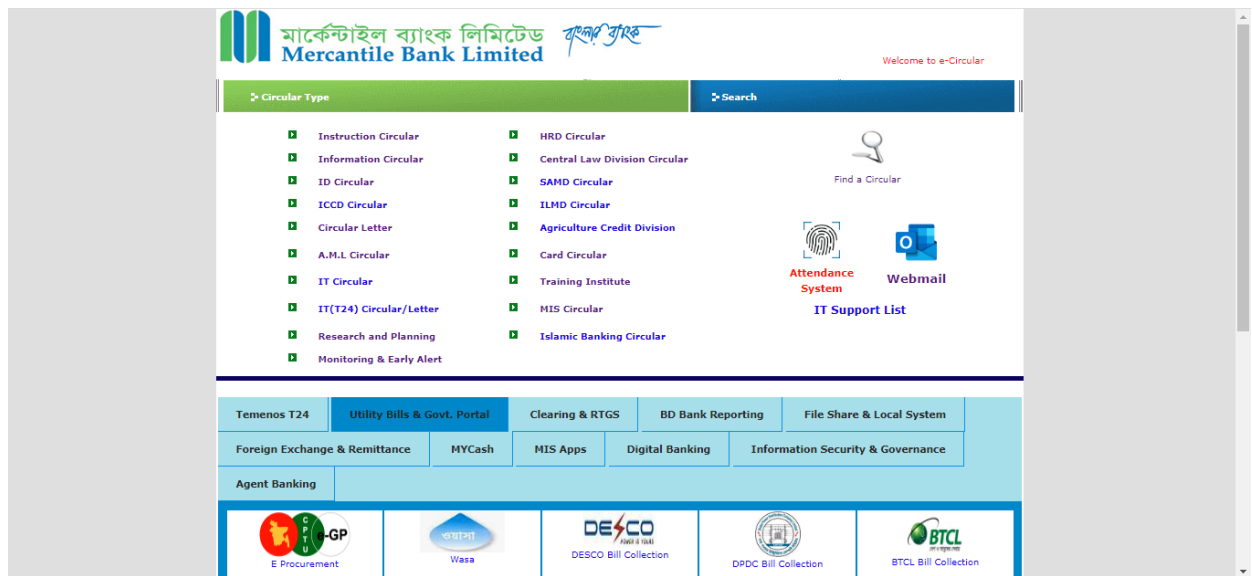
মার্কেন্টাইল ব্যাংক লিমিটেড
Mercantile Bank Limited
বাংলার ব্যাংক

Welcome to e-Circular

Circular Type

Search

Instruction Circular
Information Circular
ID Circular
ICCD Circular
Circular Letter
A.M.L Circular
IT Circular
IT(T24) Circular/Letter
Research and Planning
Monitoring & Early Alert

HRD Circular
Central Law Division Circular
SAMD Circular
ILMD Circular
Agriculture Credit Division
Card Circular
Training Institute
MIS Circular
Islamic Banking Circular

Find a Circular

Attendance System

Webmail

IT Support List

| Temenos T24 | Utility Bills & Govt. Portal | Clearing & RTGS | BD Bank Reporting | File Share & Local System |
|---|---|---|---|---|
| Foreign Exchange & Remittance | MYCash | MIS Apps | Digital Banking | Information Security & Governance |
| Agent Banking | | | | |

CPTU e-GP
E Procurement

ওয়াসা
Wasa

DESCO
DESCO Bill Collection

DPDC Bill Collection

BTCL
BTCL Bill Collection